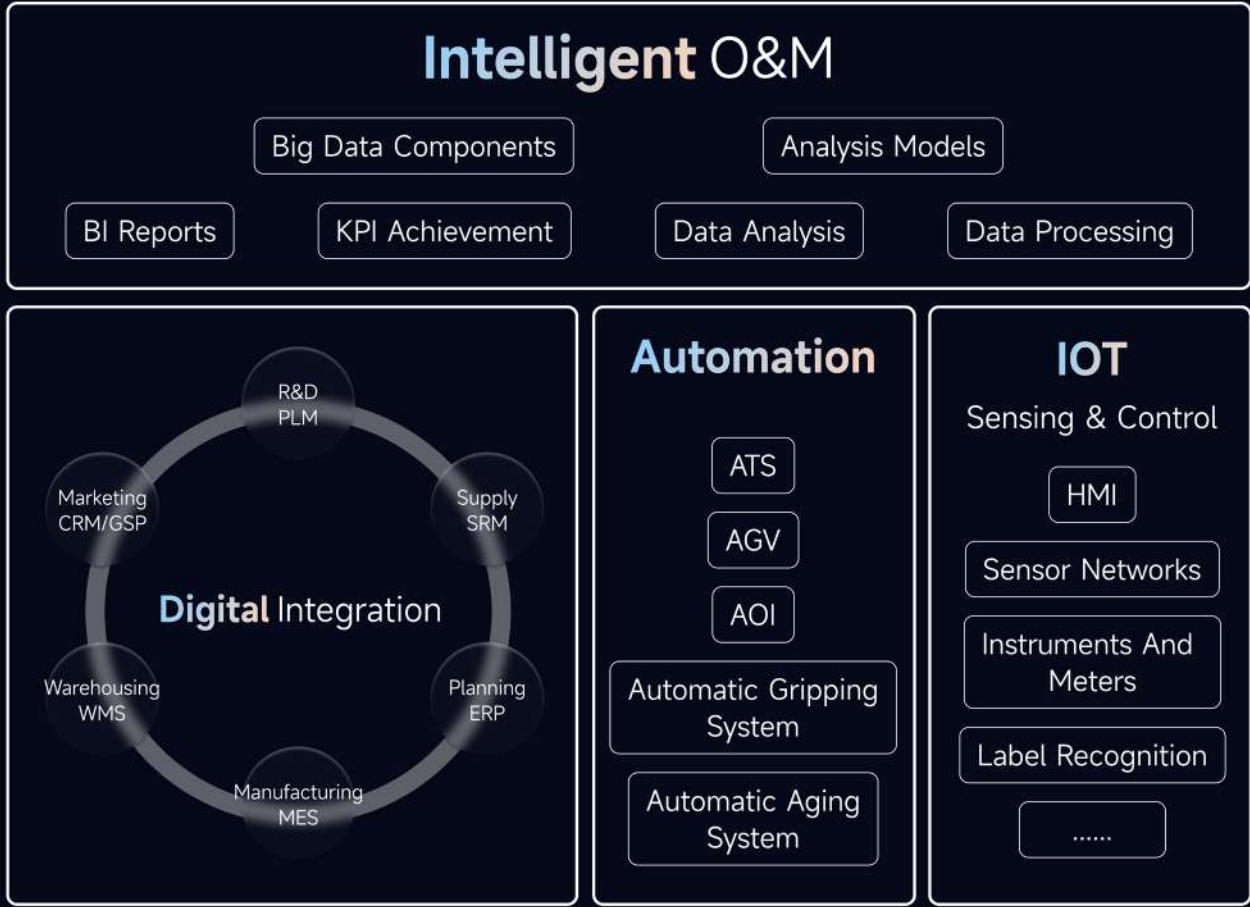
Intelligent O&M

Big Data Components

Analysis Models

BI Reports

KPI Achievement

Data Analysis

Data Processing

R&D PLM

Marketing CRM/GSP

Supply SRM

Digital Integration

Warehousing WMS

Planning ERP

Manufacturing MES

Automation

ATS

AGV

AOI

Automatic Gripping System

Automatic Aging System

IOT

Sensing & Control

HMI

Sensor Networks

Instruments And Meters

Label Recognition

......